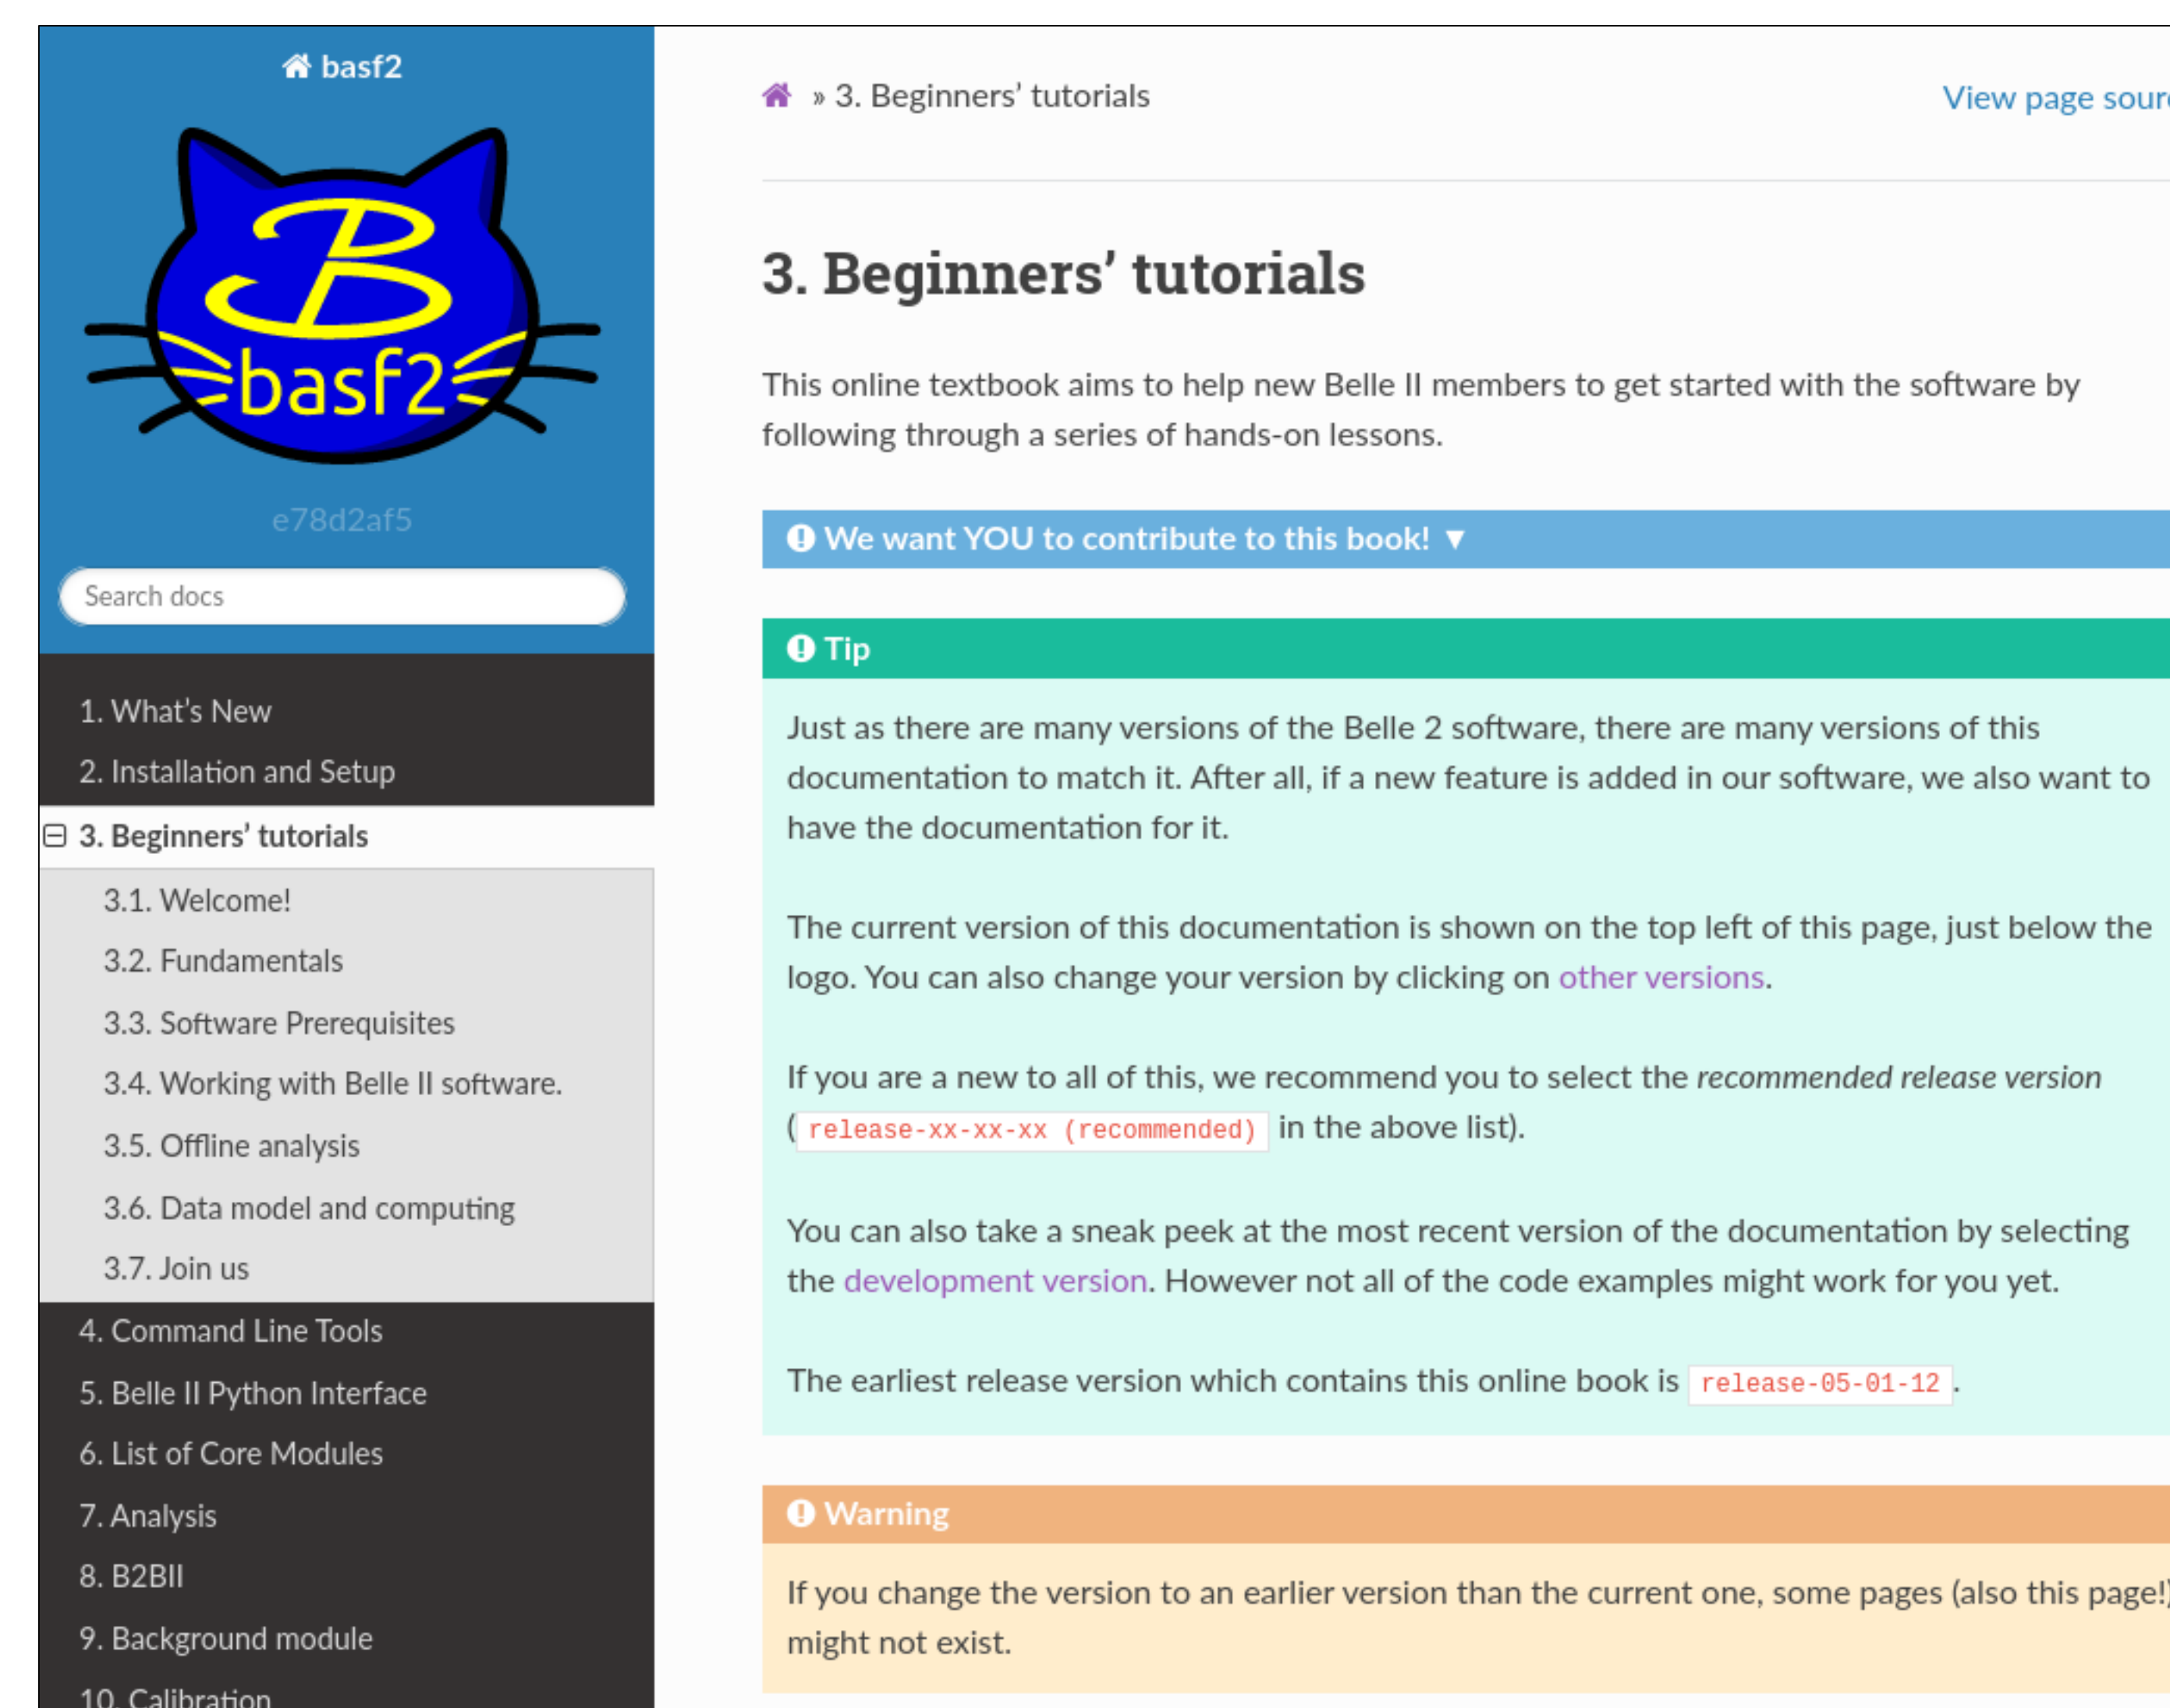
basf2

basf2

e78d2af5

Search docs

1. What's New
2. Installation and Setup
3. Beginners' tutorials
3.1. Welcome!
3.2. Fundamentals
3.3. Software Prerequisites
3.4. Working with Belle II software.
3.5. Offline analysis
3.6. Data model and computing
3.7. Join us
4. Command Line Tools
5. Belle II Python Interface
6. List of Core Modules
7. Analysis
8. B2BII
9. Background module
10. Calibration

» 3. Beginners' tutorials

View page sour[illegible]

# 3. Beginners' tutorials

This online textbook aims to help new Belle II members to get started with the software by following through a series of hands-on lessons.

We want YOU to contribute to this book! ▼

Tip

Just as there are many versions of the Belle 2 software, there are many versions of this documentation to match it. After all, if a new feature is added in our software, we also want to have the documentation for it.

The current version of this documentation is shown on the top left of this page, just below the logo. You can also change your version by clicking on other versions.

If you are a new to all of this, we recommend you to select the *recommended release version* (release-xx-xx-xx (recommended) in the above list).

You can also take a sneak peek at the most recent version of the documentation by selecting the development version. However not all of the code examples might work for you yet.

The earliest release version which contains this online book is release-05-01-12.

Warning

If you change the version to an earlier version than the current one, some pages (also this page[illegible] might not exist.